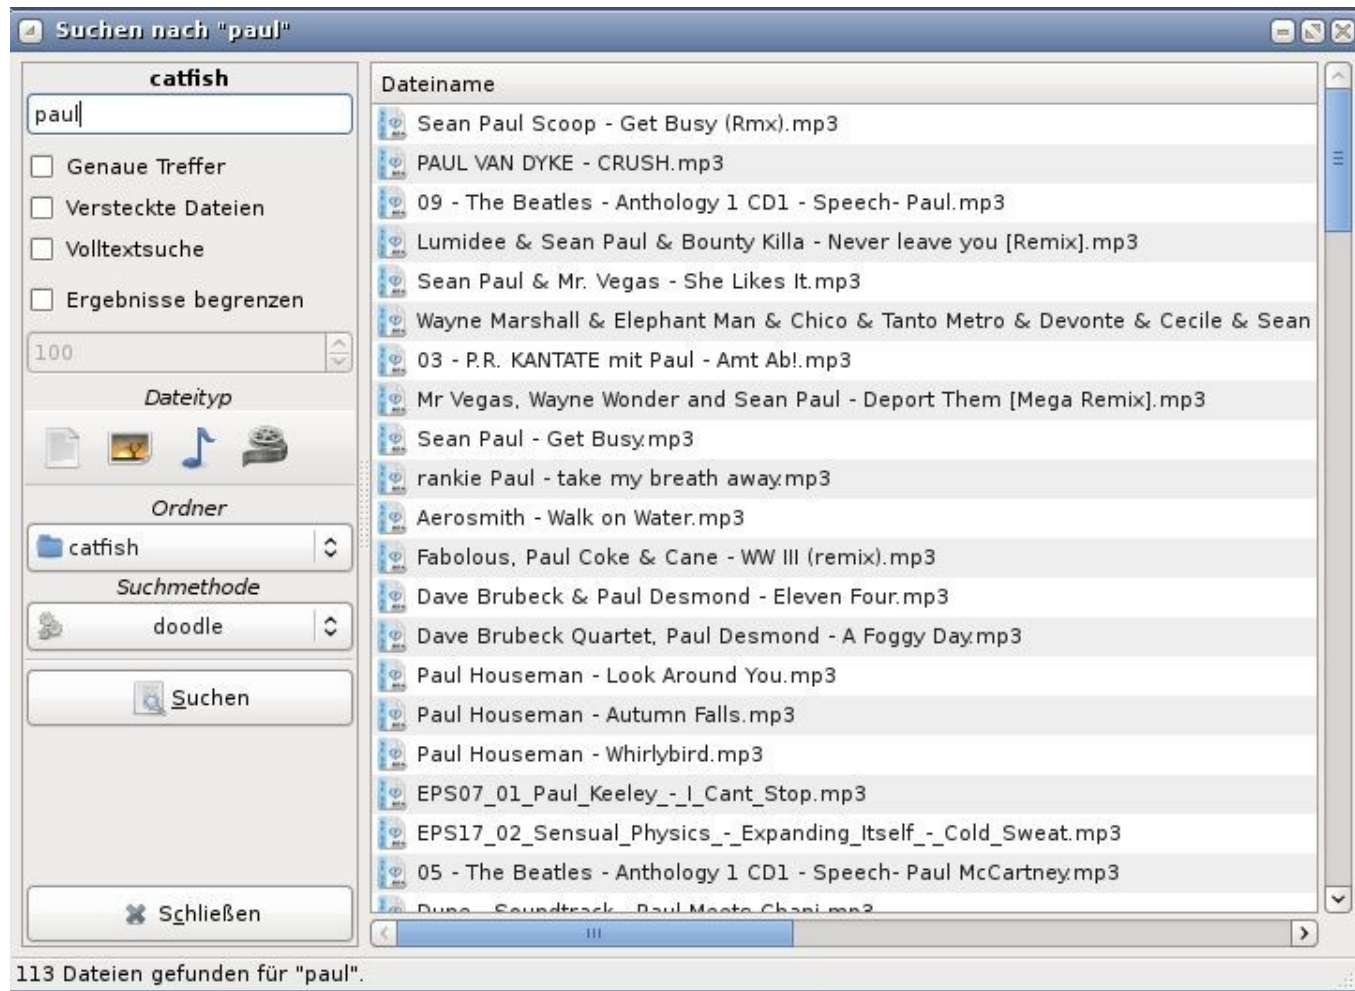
Suchen nach "paul"

catfish
paul
Genaue Treffer
Versteckte Dateien
Volltextsuche
Ergebnisse begrenzen
100
Dateityp
Ordner
catfish
Suchmethode
doodle
Suchen
Schließen

Dateiname
Sean Paul Scoop - Get Busy (Rmx).mp3
PAUL VAN DYKE - CRUSH.mp3
09 - The Beatles - Anthology 1 CD1 - Speech- Paul.mp3
Lumidee & Sean Paul & Bounty Killa - Never leave you [Remix].mp3
Sean Paul & Mr. Vegas - She Likes It.mp3
Wayne Marshall & Elephant Man & Chico & Tanto Metro & Devonte & Cecile & Sean
03 - P.R. KANTATE mit Paul - Amt Ab!.mp3
Mr Vegas, Wayne Wonder and Sean Paul - Deport Them [Mega Remix].mp3
Sean Paul - Get Busy.mp3
rankie Paul - take my breath away.mp3
Aerosmith - Walk on Water.mp3
Fabolous, Paul Coke & Cane - WW III (remix).mp3
Dave Brubeck & Paul Desmond - Eleven Four.mp3
Dave Brubeck Quartet, Paul Desmond - A Foggy Day.mp3
Paul Houseman - Look Around You.mp3
Paul Houseman - Autumn Falls.mp3
Paul Houseman - Whirlybird.mp3
EPS07_01_Paul_Keeley_-_I_Cant_Stop.mp3
EPS17_02_Sensual_Physics_-_Expanding_Itself_-_Cold_Sweat.mp3
05 - The Beatles - Anthology 1 CD1 - Speech- Paul McCartney.mp3
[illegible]

113 Dateien gefunden für "paul".